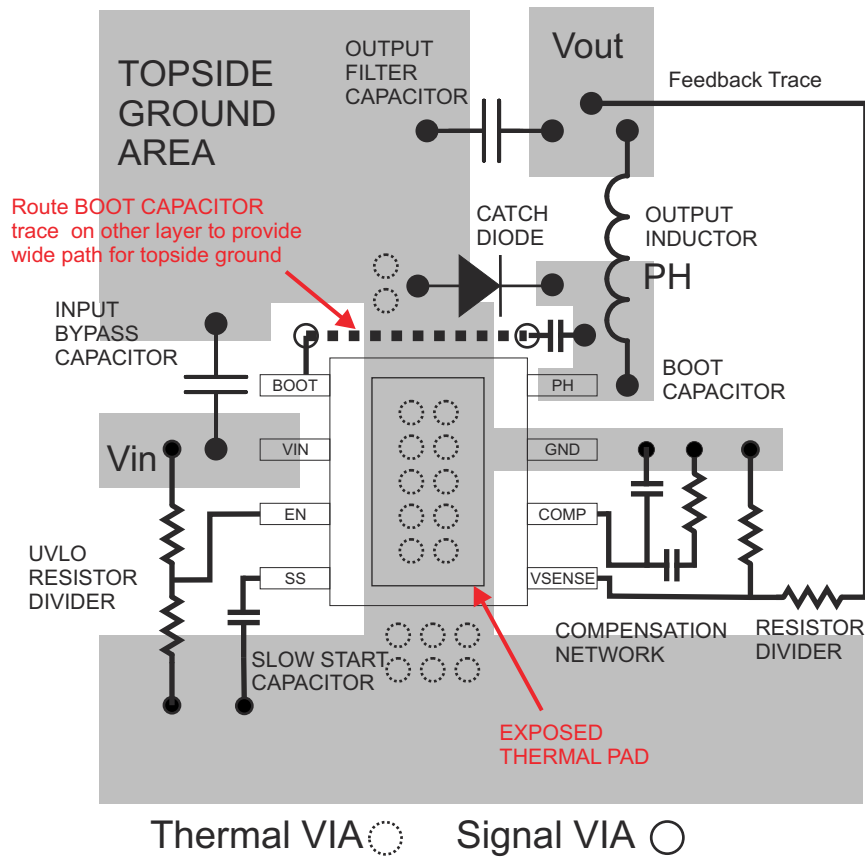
TOPSIDE GROUND AREA

OUTPUT FILTER CAPACITOR

Vout

Feedback Trace

Route BOOT CAPACITOR trace on other layer to provide wide path for topside ground

CATCH DIODE

OUTPUT INDUCTOR

PH

INPUT BYPASS CAPACITOR

BOOT CAPACITOR

BOOT

PH

Vin

VIN

GND

EN

COMP

UVLO RESISTOR DIVIDER

SS

VSENSE

COMPENSATION NETWORK

RESISTOR DIVIDER

SLOW START CAPACITOR

EXPOSED THERMAL PAD

Thermal VIA

Signal VIA